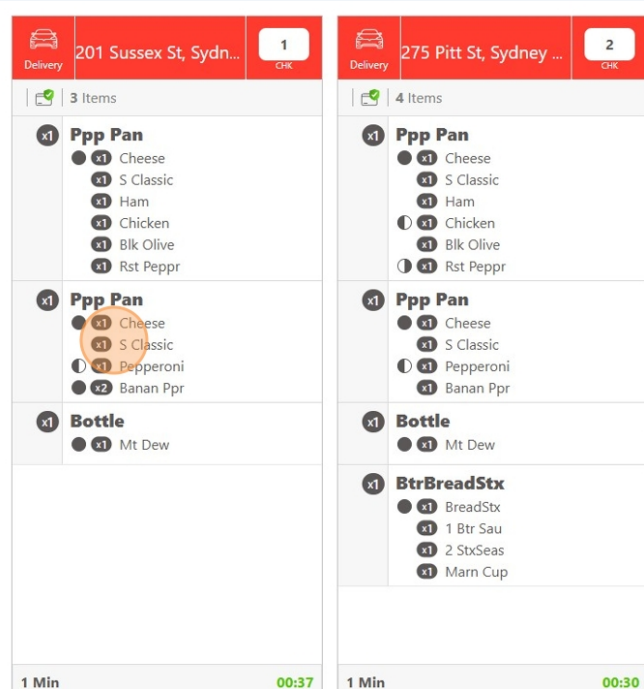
Delivery 201 Sussex St, Sydn... 1 CHK

3 Items

x1 Ppp Pan
x1 Cheese
x1 S Classic
x1 Ham
x1 Chicken
x1 Blk Olive
x1 Rst Peppr

x1 Ppp Pan
x1 Cheese
x1 S Classic
x1 Pepperoni
x2 Banan Ppr

x1 Bottle
x1 Mt Dew

1 Min 00:37

Delivery 275 Pitt St, Sydney ... 2 CHK

4 Items

x1 Ppp Pan
x1 Cheese
x1 S Classic
x1 Ham
x1 Chicken
x1 Blk Olive
x1 Rst Peppr

x1 Ppp Pan
x1 Cheese
x1 S Classic
x1 Pepperoni
x1 Banan Ppr

x1 Bottle
x1 Mt Dew

x1 BtrBreadStx
x1 BreadStx
x1 1 Btr Sau
x1 2 StxSeas
x1 Marn Cup

1 Min 00:30